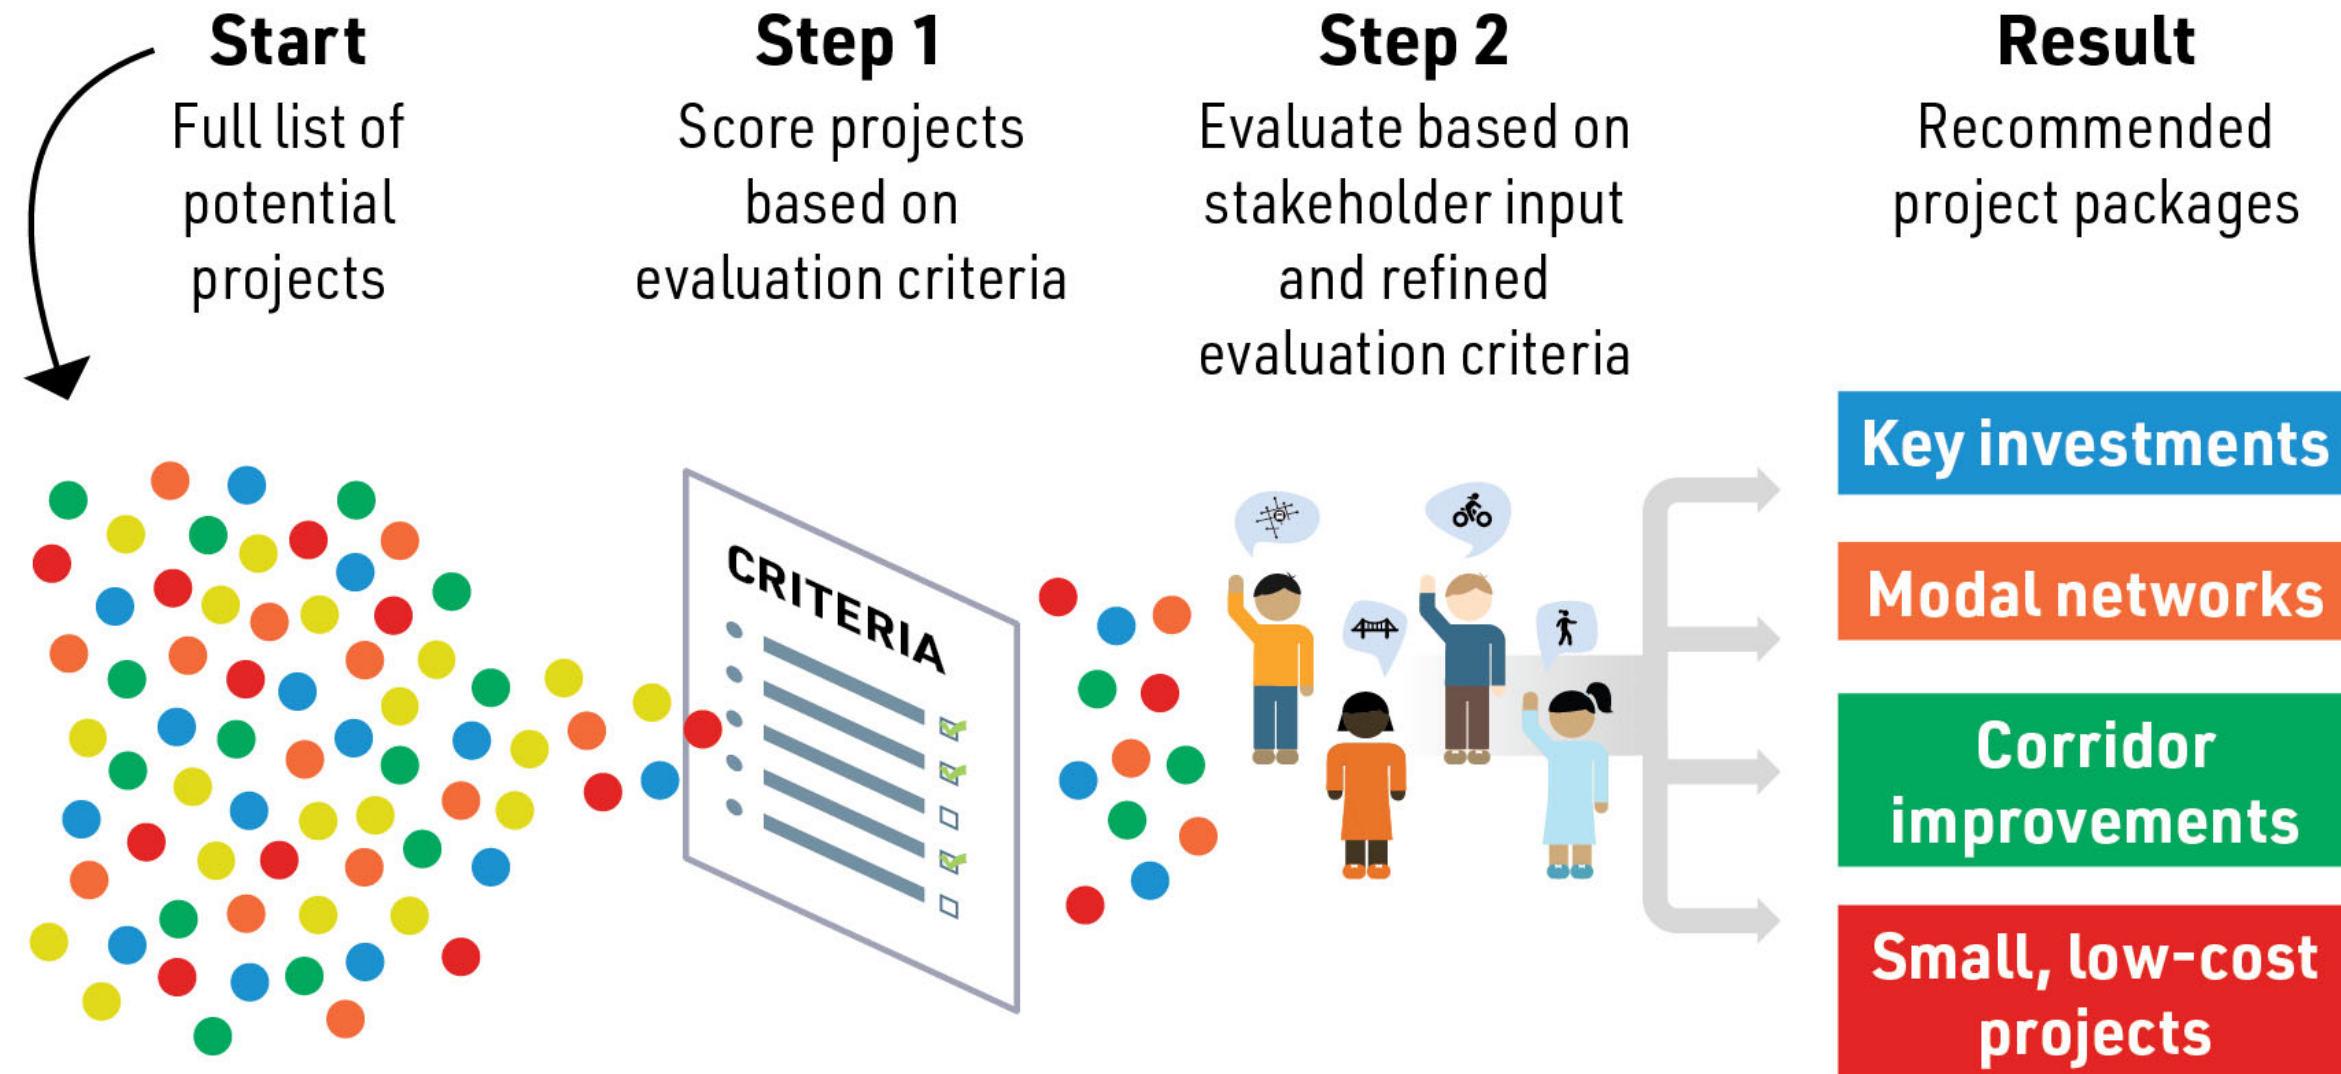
Start
Full list of potential projects

Step 1
Score projects based on evaluation criteria

Step 2
Evaluate based on stakeholder input and refined evaluation criteria

Result
Recommended project packages

CRITERIA

Key investments

Modal networks

Corridor improvements

Small, low-cost projects